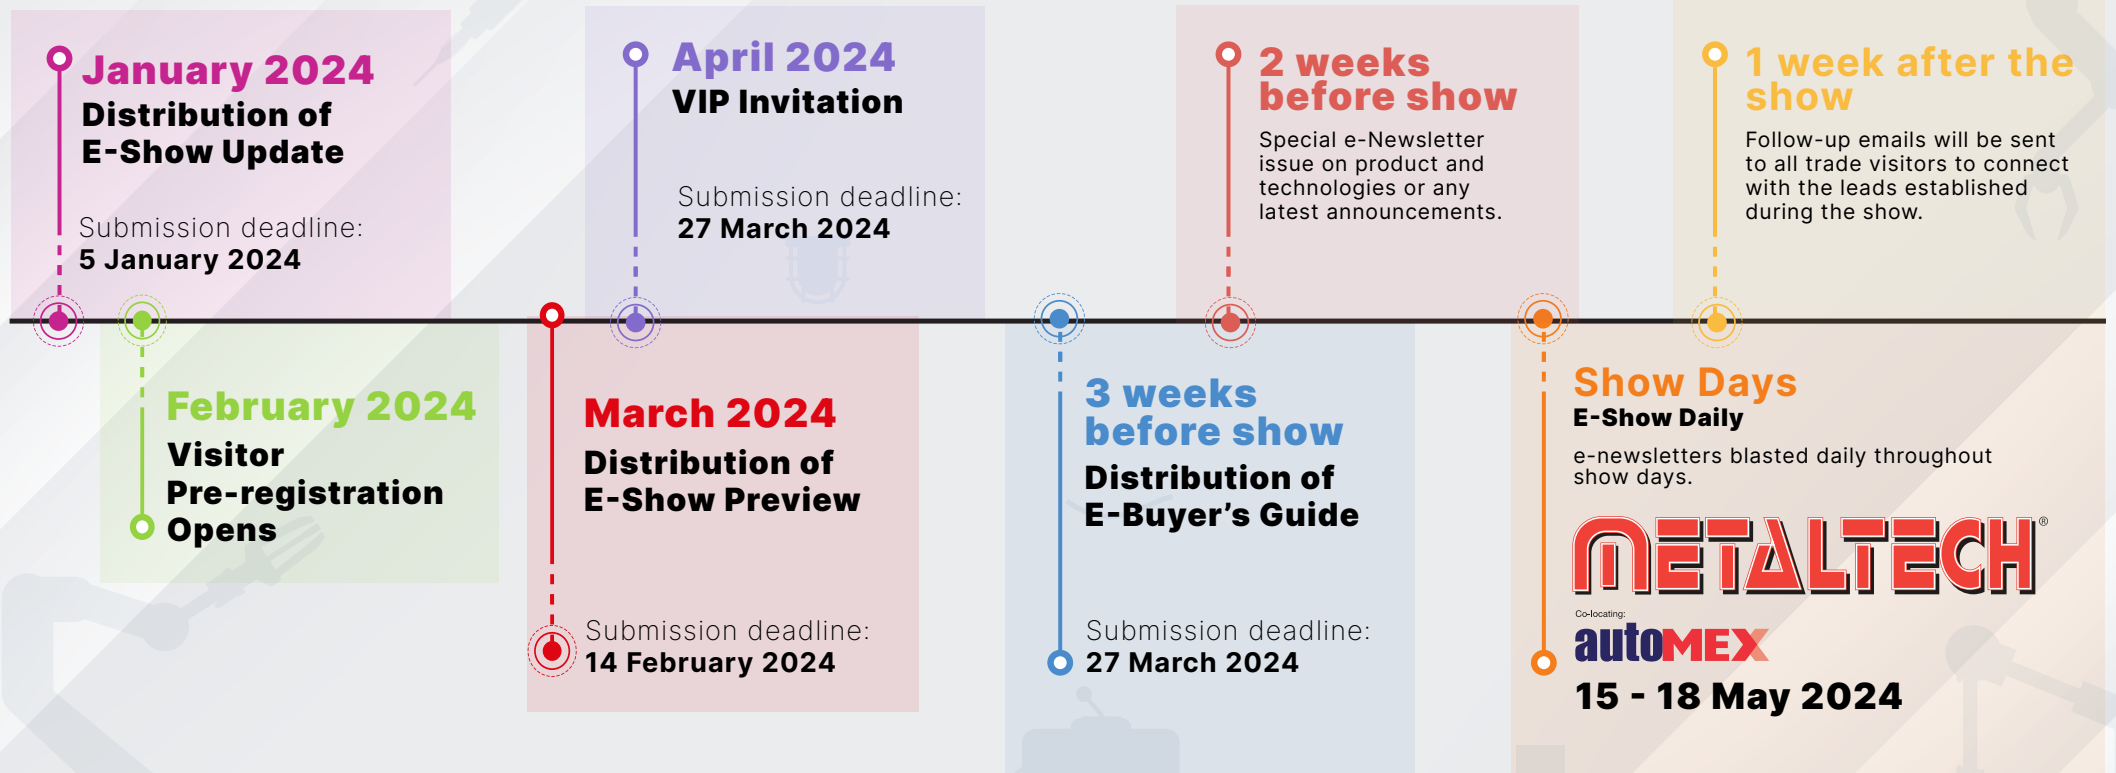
January 2024
Distribution of E-Show Update

Submission deadline:
5 January 2024

February 2024
Visitor Pre-registration Opens

April 2024
VIP Invitation

Submission deadline:
27 March 2024

March 2024
Distribution of E-Show Preview

Submission deadline:
14 February 2024

3 weeks before show
Distribution of E-Buyer's Guide

Submission deadline:
27 March 2024

2 weeks before show
Special e-Newsletter issue on product and technologies or any latest announcements.

1 week after the show
Follow-up emails will be sent to all trade visitors to connect with the leads established during the show.

Show Days
E-Show Daily
e-newsletters blasted daily throughout show days.

METALTECH®
Co-locating:
autoMEX
15 - 18 May 2024